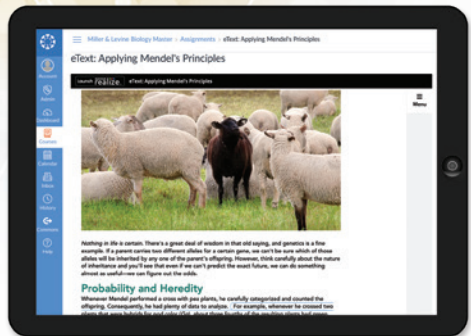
Miller & Levine Biology Master > Assignments > eText: Applying Mendel's Principles

eText: Applying Mendel's Principles

Launch realize. eText: Applying Mendel's Principles

Menu

Account

Admin

Dashboard

Courses

Calendar

Inbox

History

Commons

Help

Nothing in life is certain. There's a great deal of wisdom in that old saying, and genetics is a fine example. If a parent carries two different alleles for a certain gene, we can't be sure which of those alleles will be inherited by any one of the parent's offspring. However, think carefully about the nature of inheritance and you'll see that even if we can't predict the exact future, we can do something almost as useful—we can figure out the odds.

Probability and Heredity

Whenever Mendel performed a cross with pea plants, he carefully categorized and counted the offspring. Consequently, he had plenty of data to analyze. For example, whenever he crossed two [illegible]